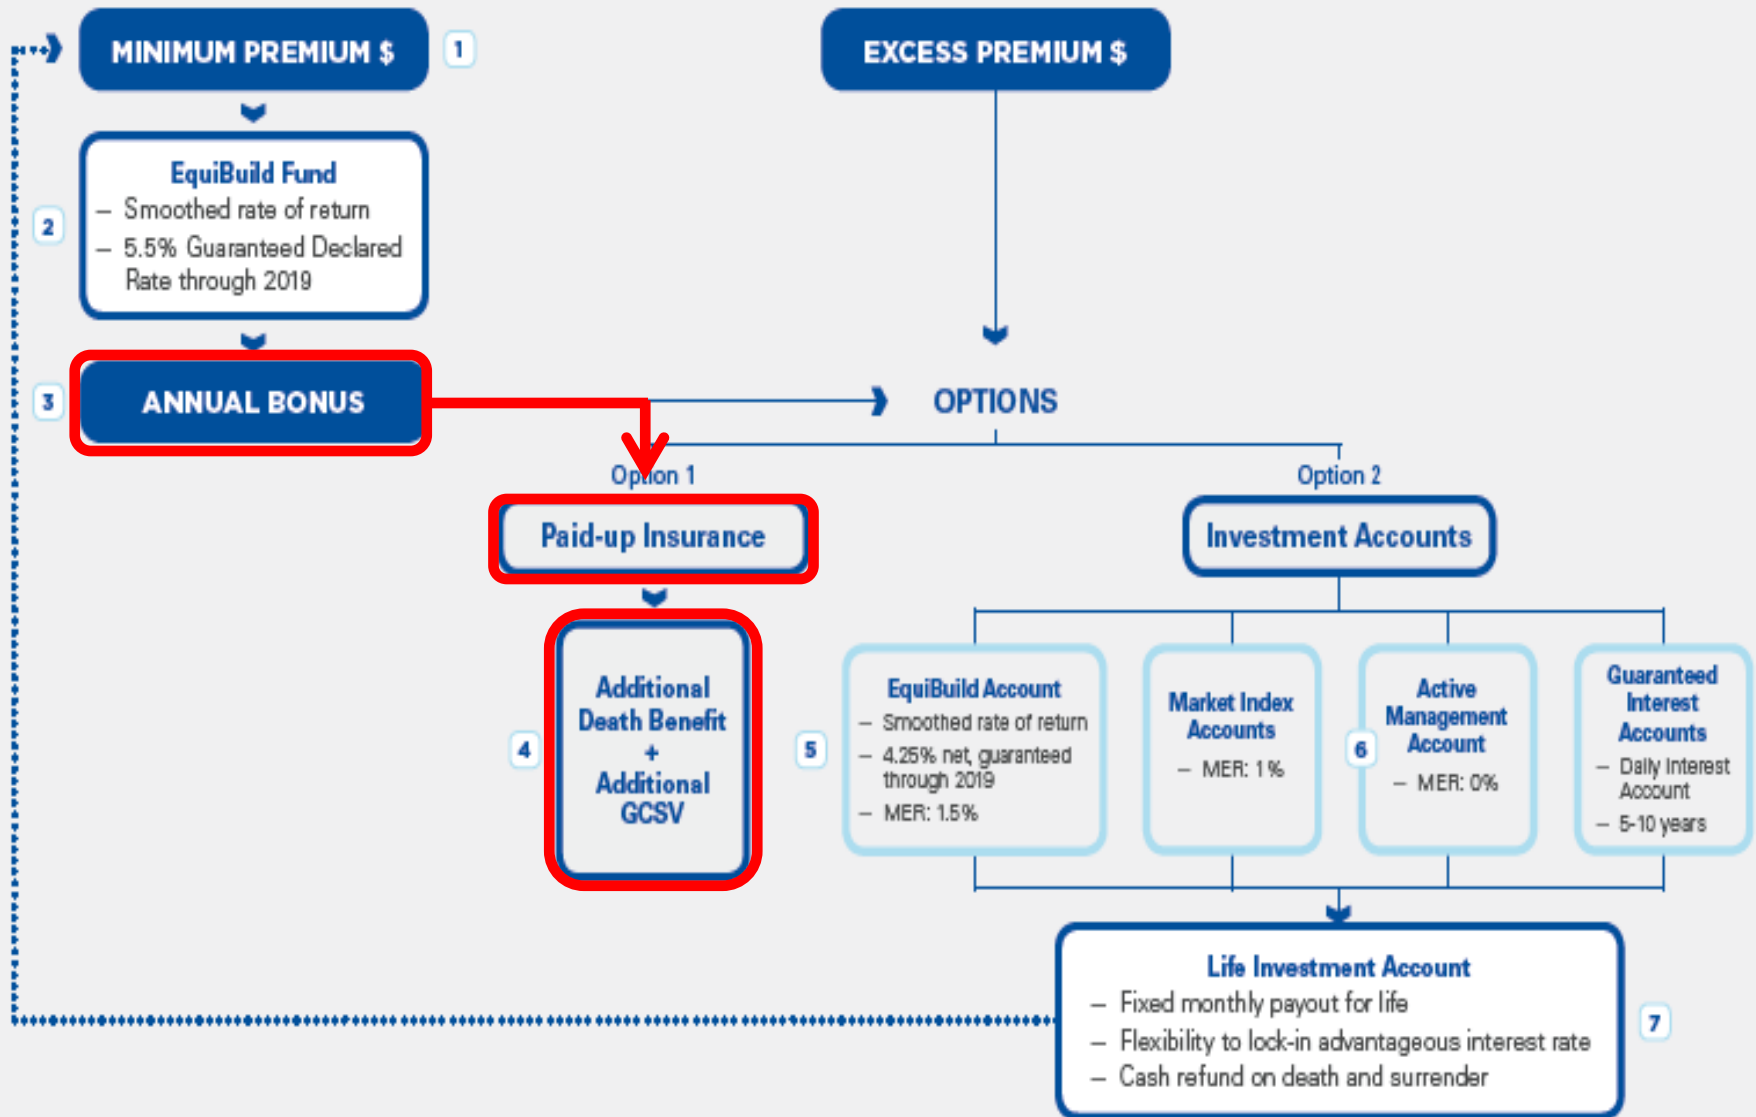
MINIMUM PREMIUM $

1

EXCESS PREMIUM $

EquiBuild Fund
– Smoothed rate of return
– 5.5% Guaranteed Declared Rate through 2019

2

3

ANNUAL BONUS

OPTIONS

Option 1

Option 2

Paid-up Insurance

Investment Accounts

4

Additional Death Benefit + Additional GCSV

5

EquiBuild Account
– Smoothed rate of return
– 4.25% net, guaranteed through 2019
– MER: 1.5%

Market Index Accounts
– MER: 1%

6

Active Management Account
– MER: 0%

Guaranteed Interest Accounts
– Daily Interest Account
– 5-10 years

Life Investment Account
– Fixed monthly payout for life
– Flexibility to lock-in advantageous interest rate
– Cash refund on death and surrender

7